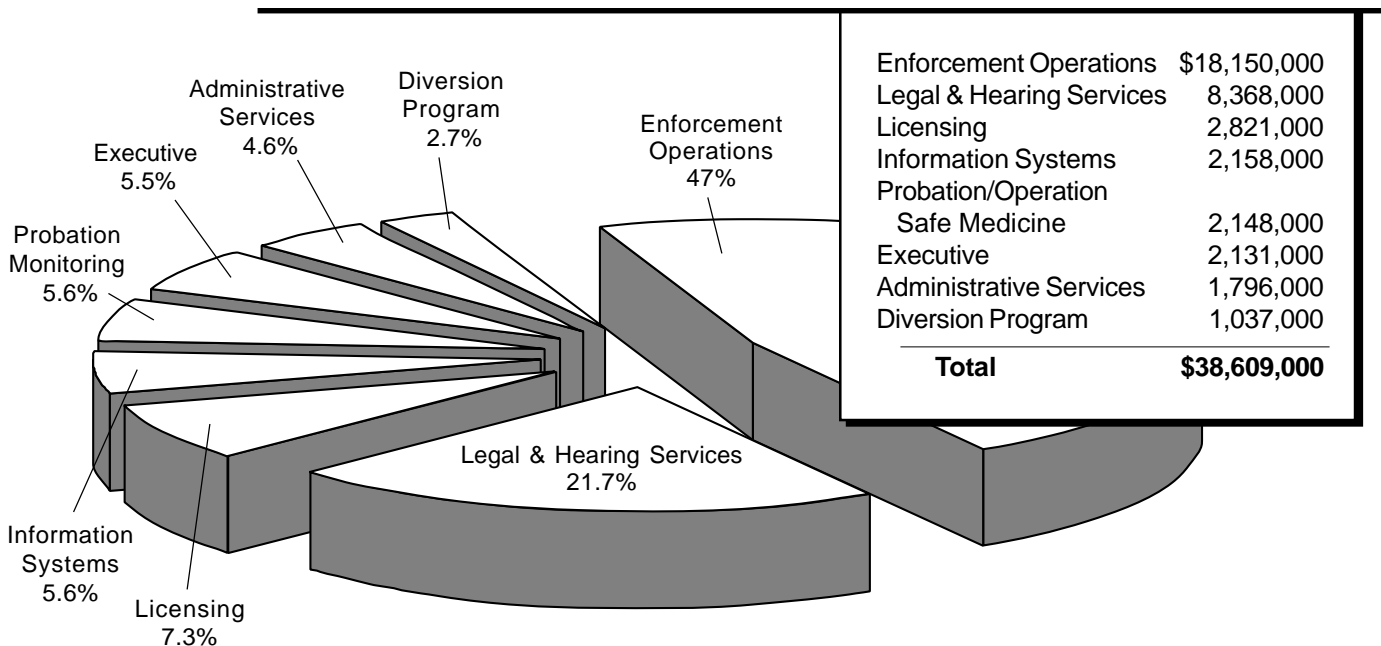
Administrative Services 4.6%

Diversion Program 2.7%

Executive 5.5%

Enforcement Operations 47%

Probation Monitoring 5.6%

Legal & Hearing Services 21.7%

Information Systems 5.6%

Licensing 7.3%

| | |
|---|---|
| Enforcement Operations | \$18,150,000 |
| Legal & Hearing Services | 8,368,000 |
| Licensing | 2,821,000 |
| Information Systems | 2,158,000 |
| Probation/Operation Safe Medicine | 2,148,000 |
| Executive | 2,131,000 |
| Administrative Services | 1,796,000 |
| Diversion Program | 1,037,000 |
| **Total** | **\$38,609,000** |